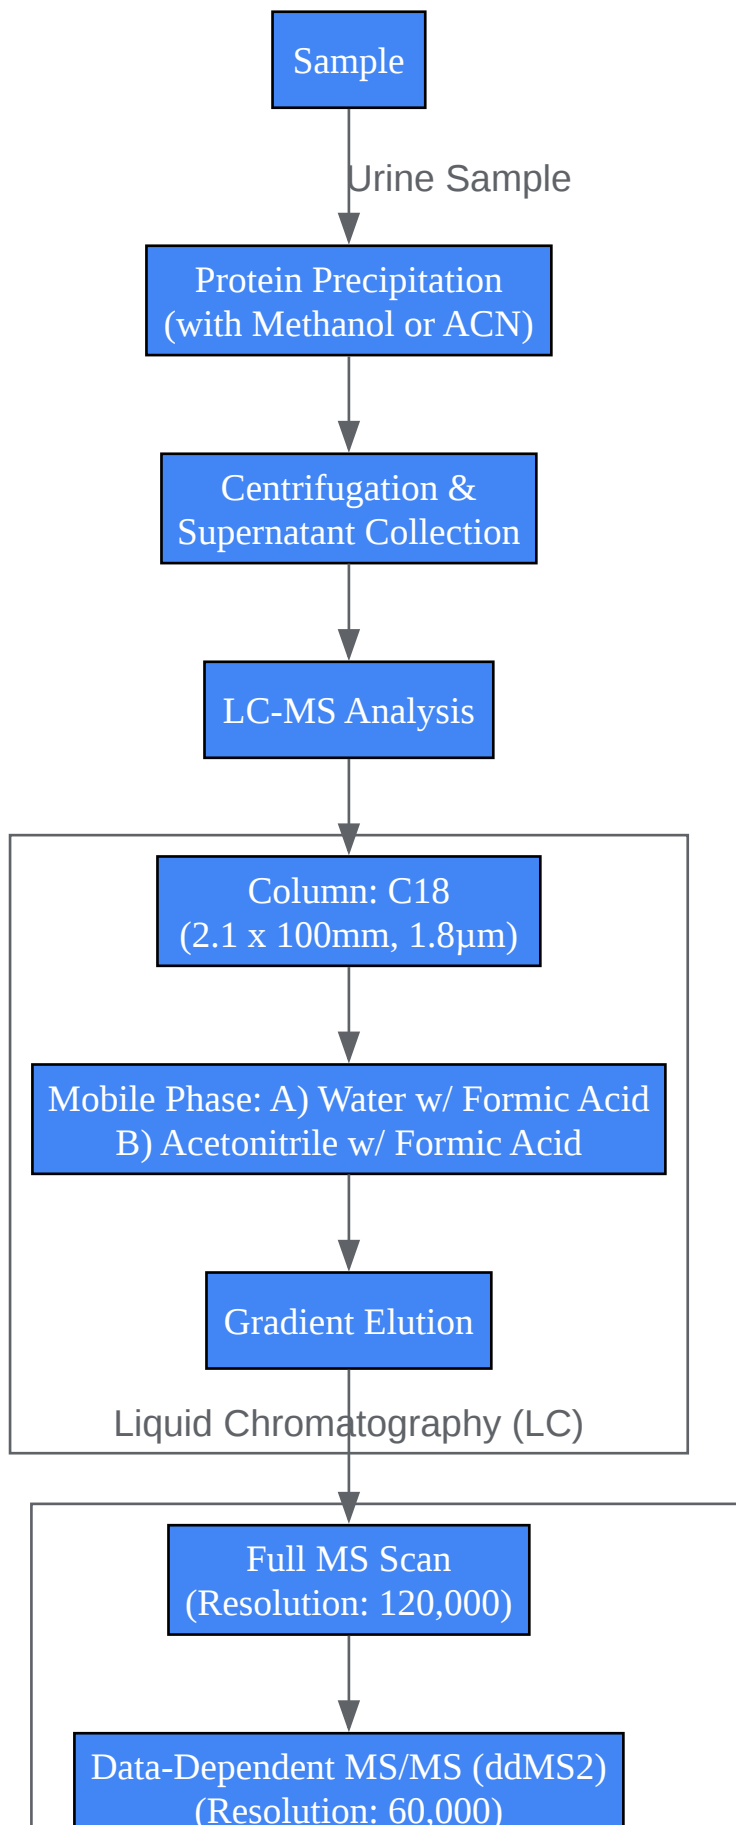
Sample

Urine Sample

Protein Precipitation
(with Methanol or ACN)

Centrifugation &
Supernatant Collection

LC-MS Analysis

Column: C18
(2.1 x 100mm, 1.8µm)

Mobile Phase: A) Water w/ Formic Acid
B) Acetonitrile w/ Formic Acid

Gradient Elution

Liquid Chromatography (LC)

Full MS Scan
(Resolution: 120,000)

Data-Dependent MS/MS (ddMS2)
(Resolution: 60,000)